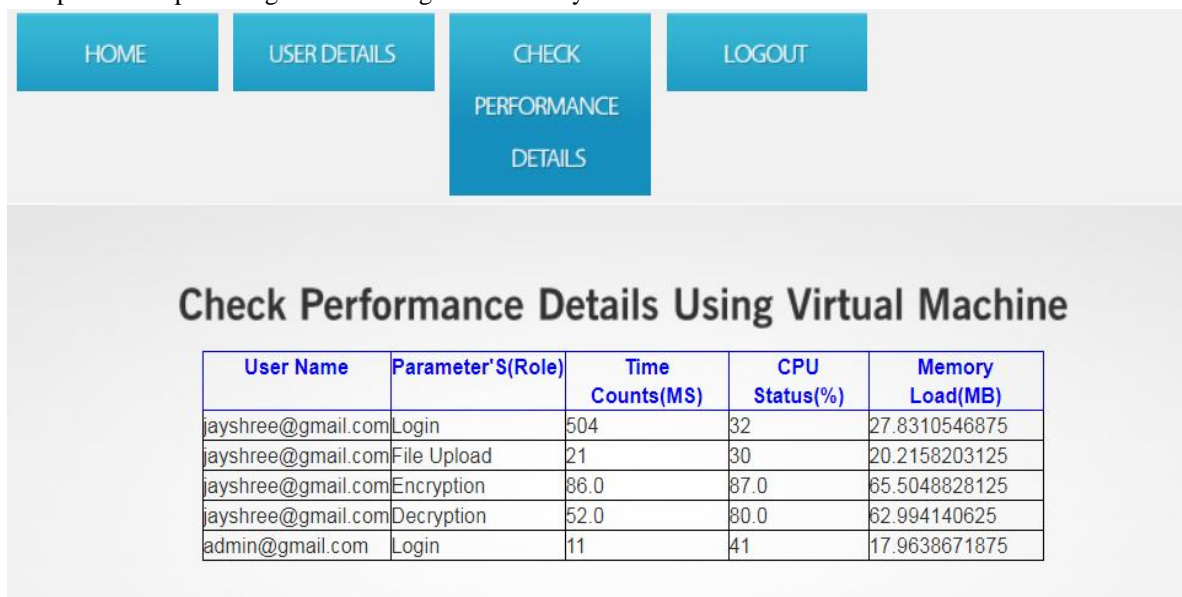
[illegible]

HOME

USER DETAILS

CHECK PERFORMANCE DETAILS

LOGOUT

Check Performance Details Using Virtual Machine

| User Name | Parameter'S(Role) | Time Counts(MS) | CPU Status(%) | Memory Load(MB) |
|---|---|---|---|---|
| jayshree@gmail.com | Login | 504 | 32 | 27.8310546875 |
| jayshree@gmail.com | File Upload | 21 | 30 | 20.2158203125 |
| jayshree@gmail.com | Encryption | 86.0 | 87.0 | 65.5048828125 |
| jayshree@gmail.com | Decryption | 52.0 | 80.0 | 62.994140625 |
| admin@gmail.com | Login | 11 | 41 | 17.9638671875 |